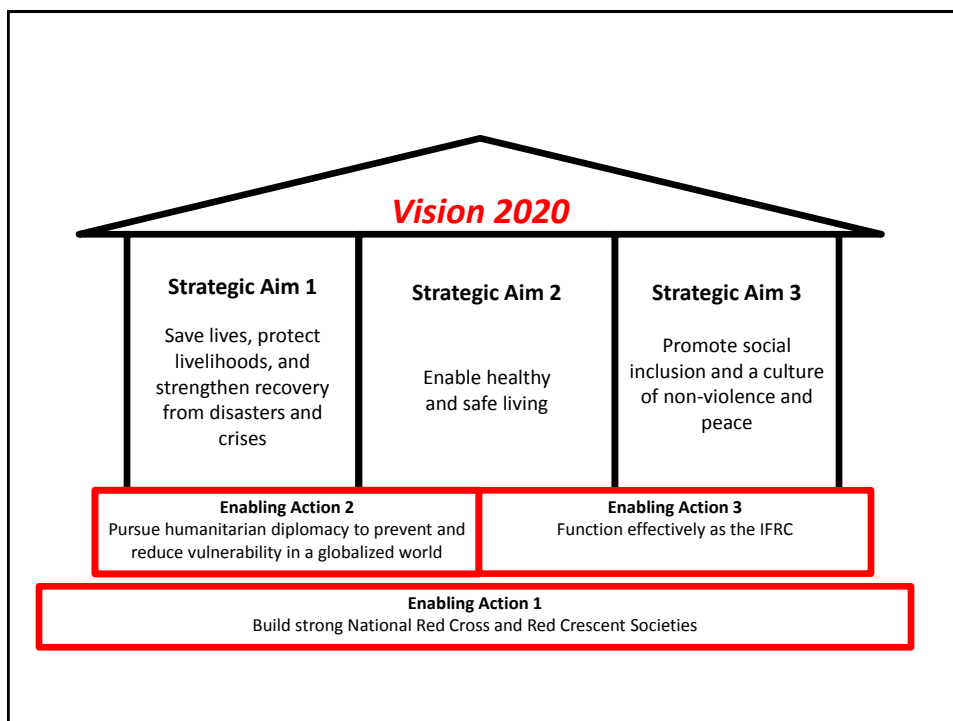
Vision 2020

Strategic Aim 1

Save lives, protect livelihoods, and strengthen recovery from disasters and crises

Strategic Aim 2

Enable healthy and safe living

Strategic Aim 3

Promote social inclusion and a culture of non-violence and peace

Enabling Action 2
Pursue humanitarian diplomacy to prevent and reduce vulnerability in a globalized world

Enabling Action 3
Function effectively as the IFRC

Enabling Action 1
Build strong National Red Cross and Red Crescent Societies